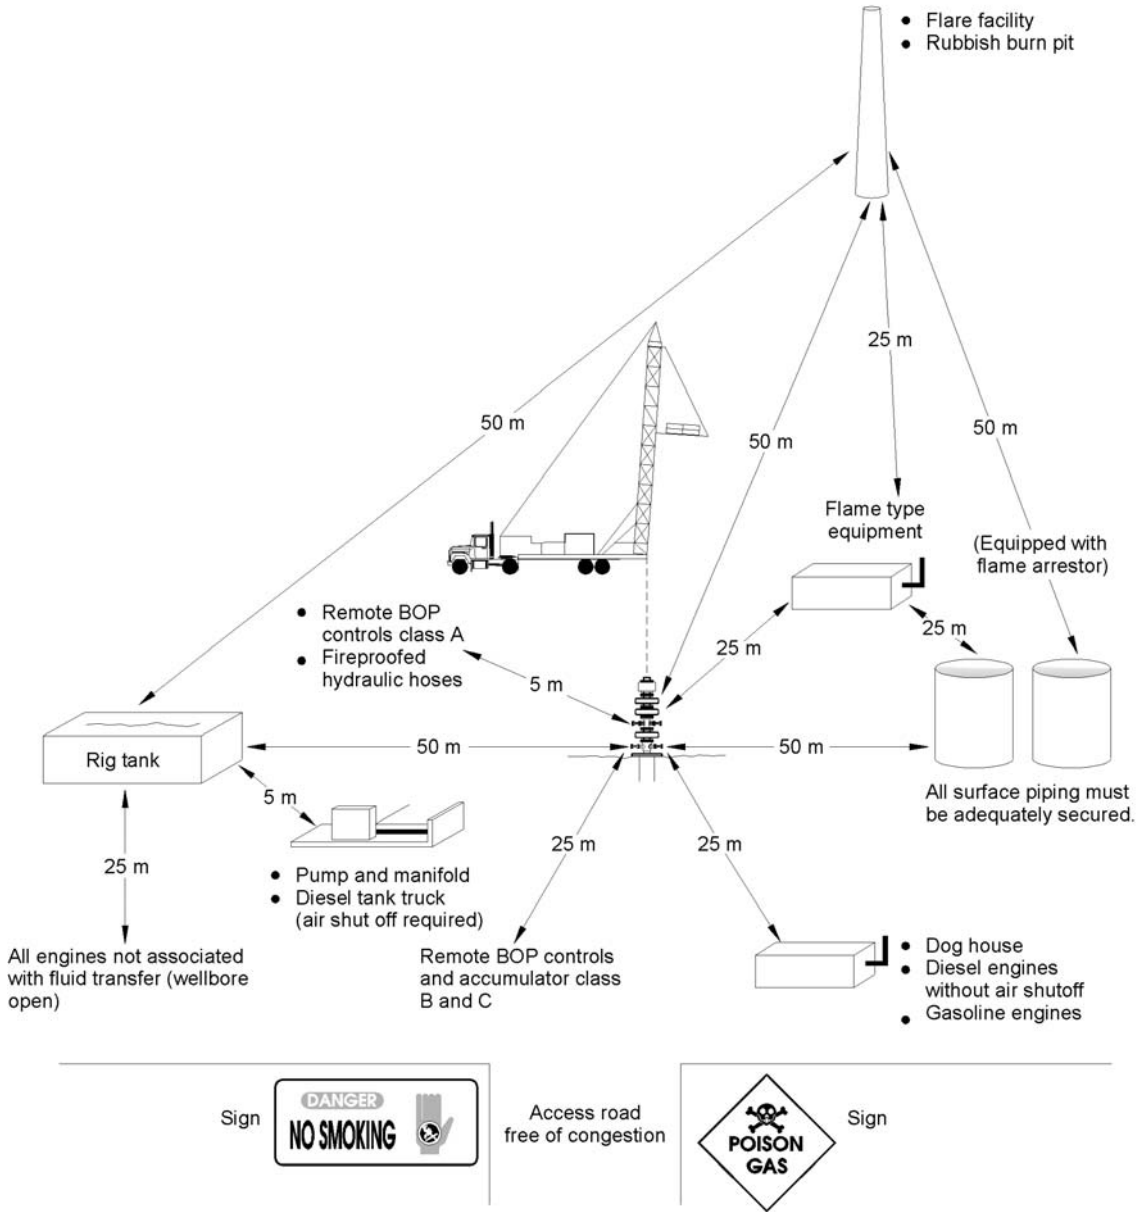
• Flare facility
• Rubbish burn pit

25 m

50 m

50 m

50 m

Flame type equipment

(Equipped with flame arrestor)

• Remote BOP controls class A
• Fireproofed hydraulic hoses

25 m

25 m

5 m

Rig tank

50 m

50 m

All surface piping must be adequately secured.

5 m

25 m

25 m

25 m

• Pump and manifold
• Diesel tank truck (air shut off required)

All engines not associated with fluid transfer (wellbore open)

Remote BOP controls and accumulator class B and C

• Dog house
• Diesel engines without air shutoff
• Gasoline engines

Sign

DANGER
NO SMOKING

Access road free of congestion

POISON GAS

Sign